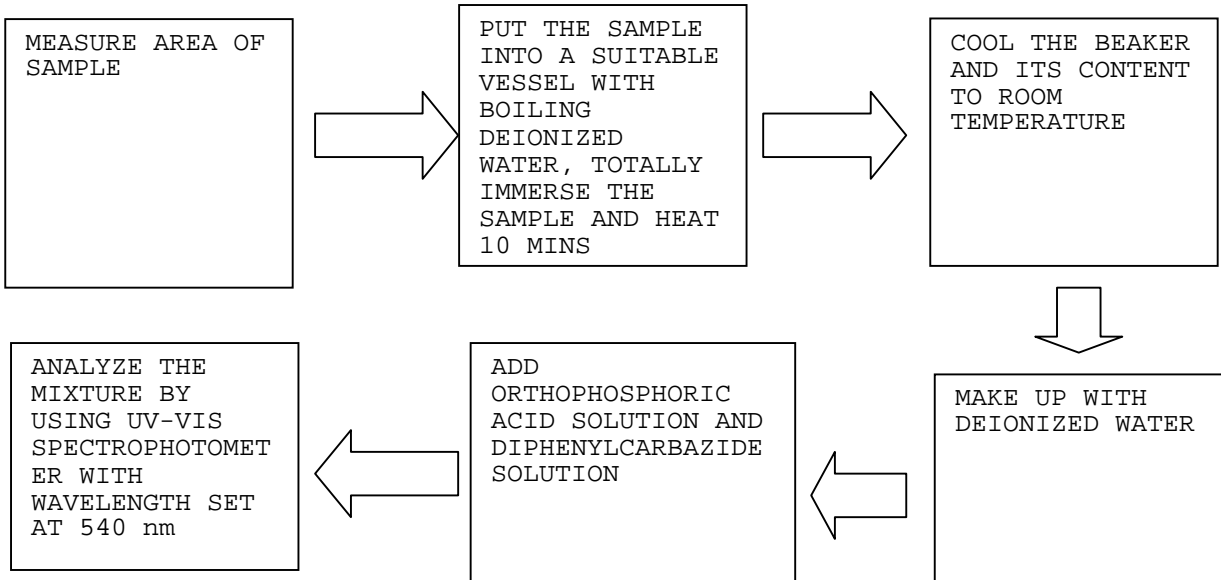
MEASURE AREA OF SAMPLE

PUT THE SAMPLE INTO A SUITABLE VESSEL WITH BOILING DEIONIZED WATER, TOTALLY IMMERSE THE SAMPLE AND HEAT 10 MINS

COOL THE BEAKER AND ITS CONTENT TO ROOM TEMPERATURE

MAKE UP WITH DEIONIZED WATER

ADD ORTHOPHOSPHORIC ACID SOLUTION AND DIPHENYLCARBAZIDE SOLUTION

ANALYZE THE MIXTURE BY USING UV-VIS SPECTROPHOTOMETER WITH WAVELENGTH SET AT 540 nm